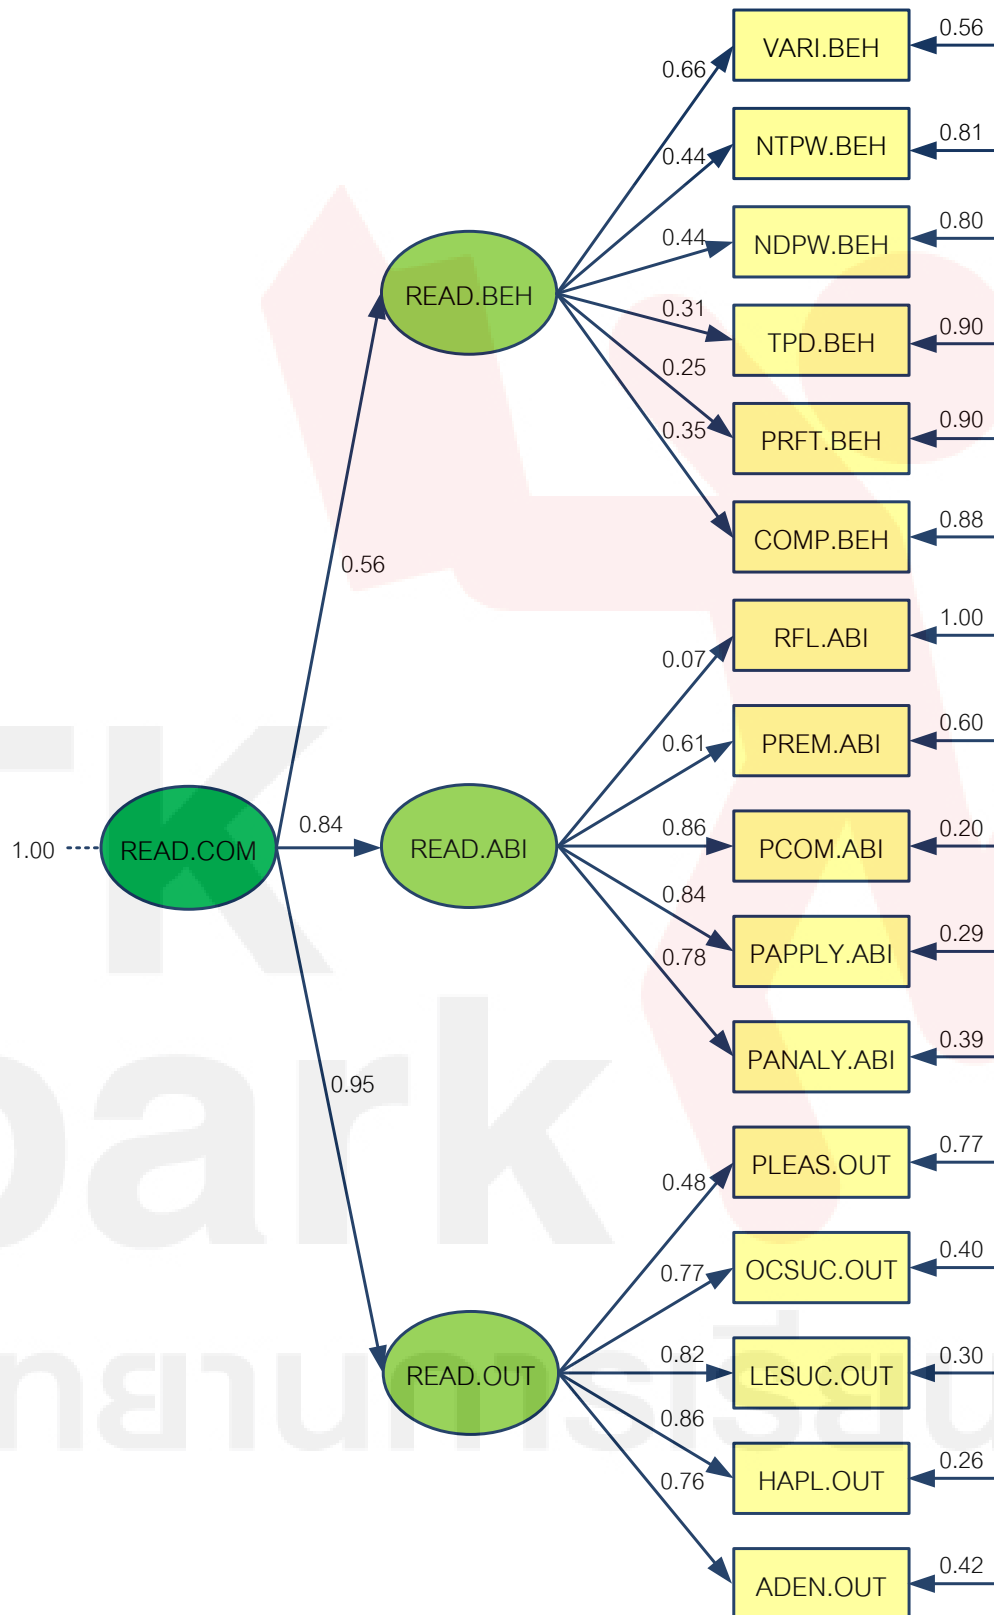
0.56
VARI.BEH
0.66
0.81
NTPW.BEH
0.44
0.80
NDPW.BEH
0.44
READ.BEH
0.31
0.90
TPD.BEH
0.25
0.90
PRFT.BEH
0.35
0.88
COMP.BEH
0.56
1.00
RFL.ABI
0.07
0.60
PREM.ABI
0.61
1.00
READ.COM
0.84
READ.ABI
0.86
PCOM.ABI
0.20
0.84
0.29
PAPPLY.ABI
0.78
0.39
PANALY.ABI
0.95
0.77
PLEAS.OUT
0.48
0.40
OCSUC.OUT
0.77
0.82
0.30
READ.OUT
LESUC.OUT
0.86
0.26
HAPL.OUT
0.76
0.42
ADEN.OUT